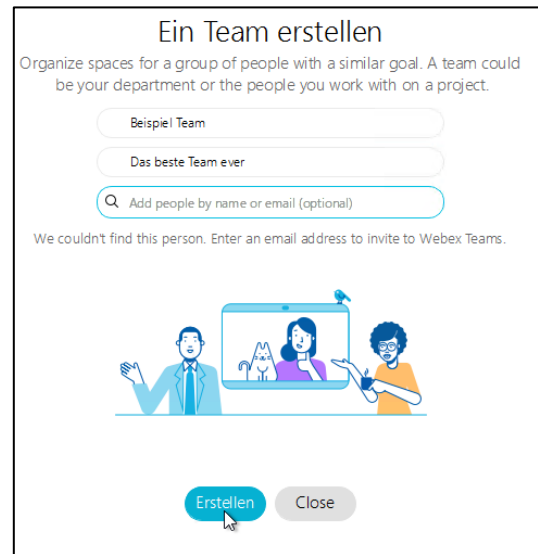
Ein Team erstellen

Organize spaces for a group of people with a similar goal. A team could be your department or the people you work with on a project.

Beispiel Team

Das beste Team ever

Add people by name or email (optional)

We couldn't find this person. Enter an email address to invite to Webex Teams.

Erstellen

Close